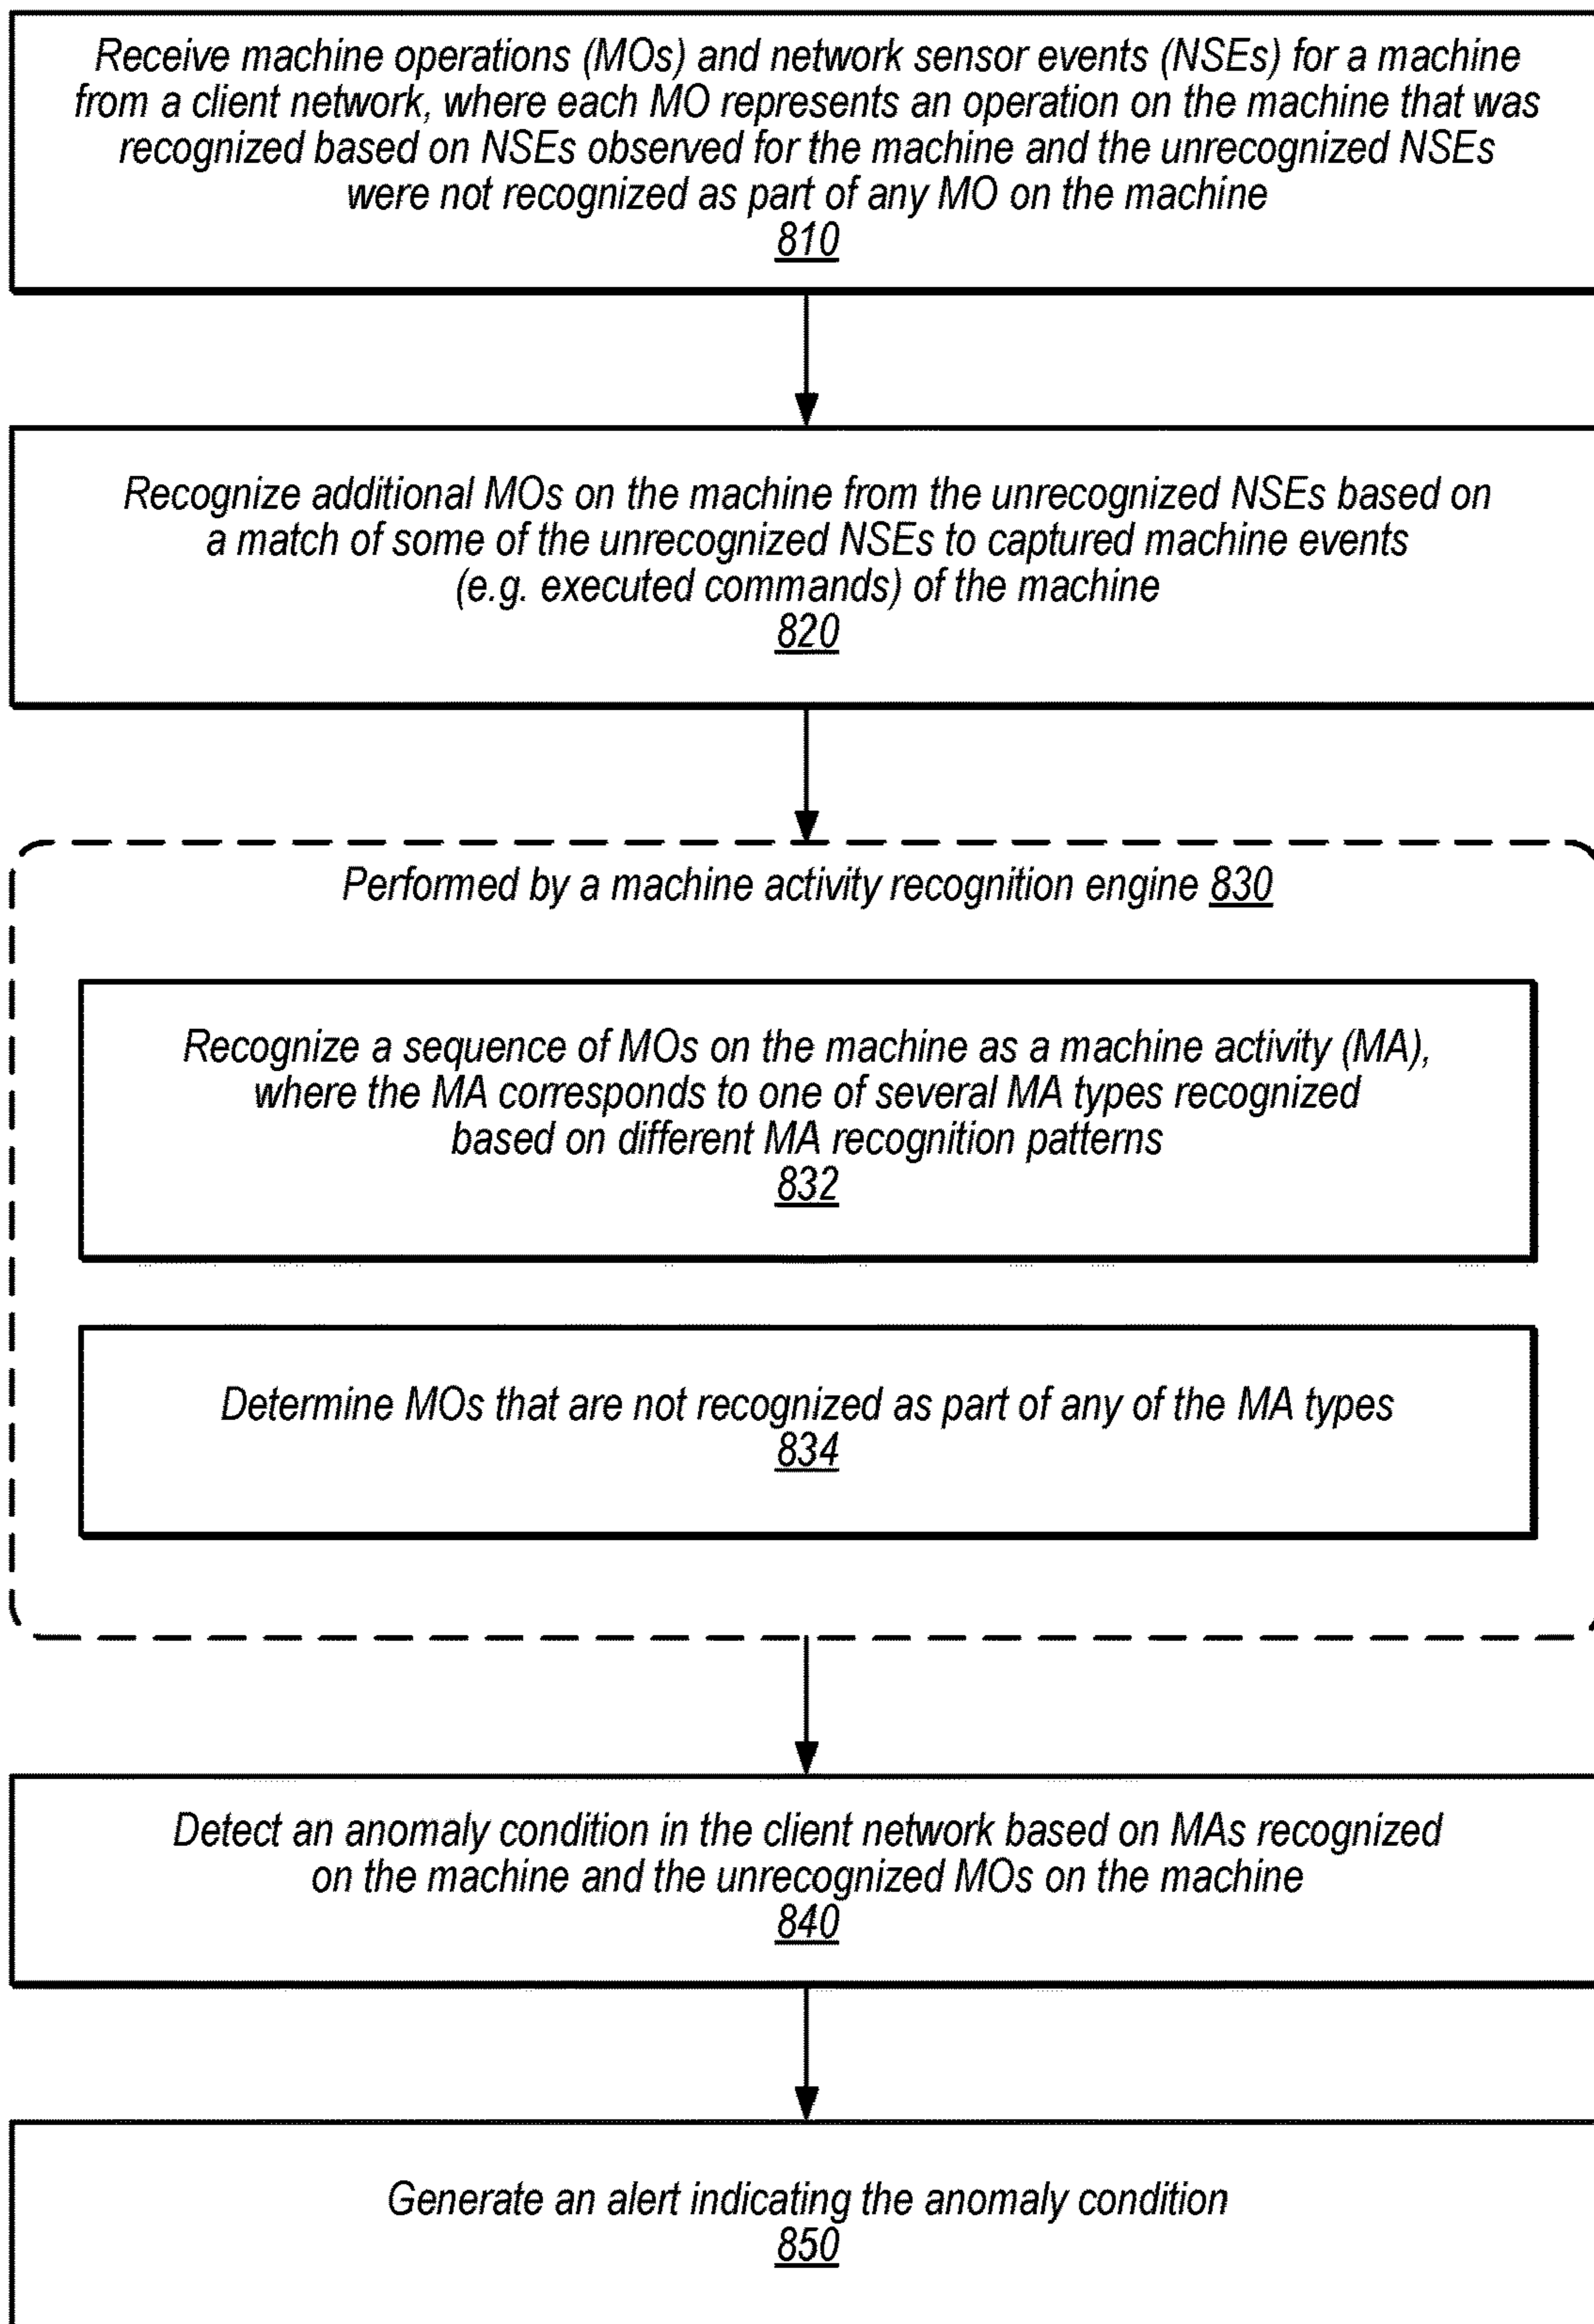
Receive machine operations (MOs) and network sensor events (NSEs) for a machine from a client network, where each MO represents an operation on the machine that was recognized based on NSEs observed for the machine and the unrecognized NSEs were not recognized as part of any MO on the machine
810

Recognize additional MOs on the machine from the unrecognized NSEs based on a match of some of the unrecognized NSEs to captured machine events (e.g. executed commands) of the machine
820

Performed by a machine activity recognition engine 830

Recognize a sequence of MOs on the machine as a machine activity (MA), where the MA corresponds to one of several MA types recognized based on different MA recognition patterns
832

Determine MOs that are not recognized as part of any of the MA types
834

Detect an anomaly condition in the client network based on MAs recognized on the machine and the unrecognized MOs on the machine
840

Generate an alert indicating the anomaly condition
850